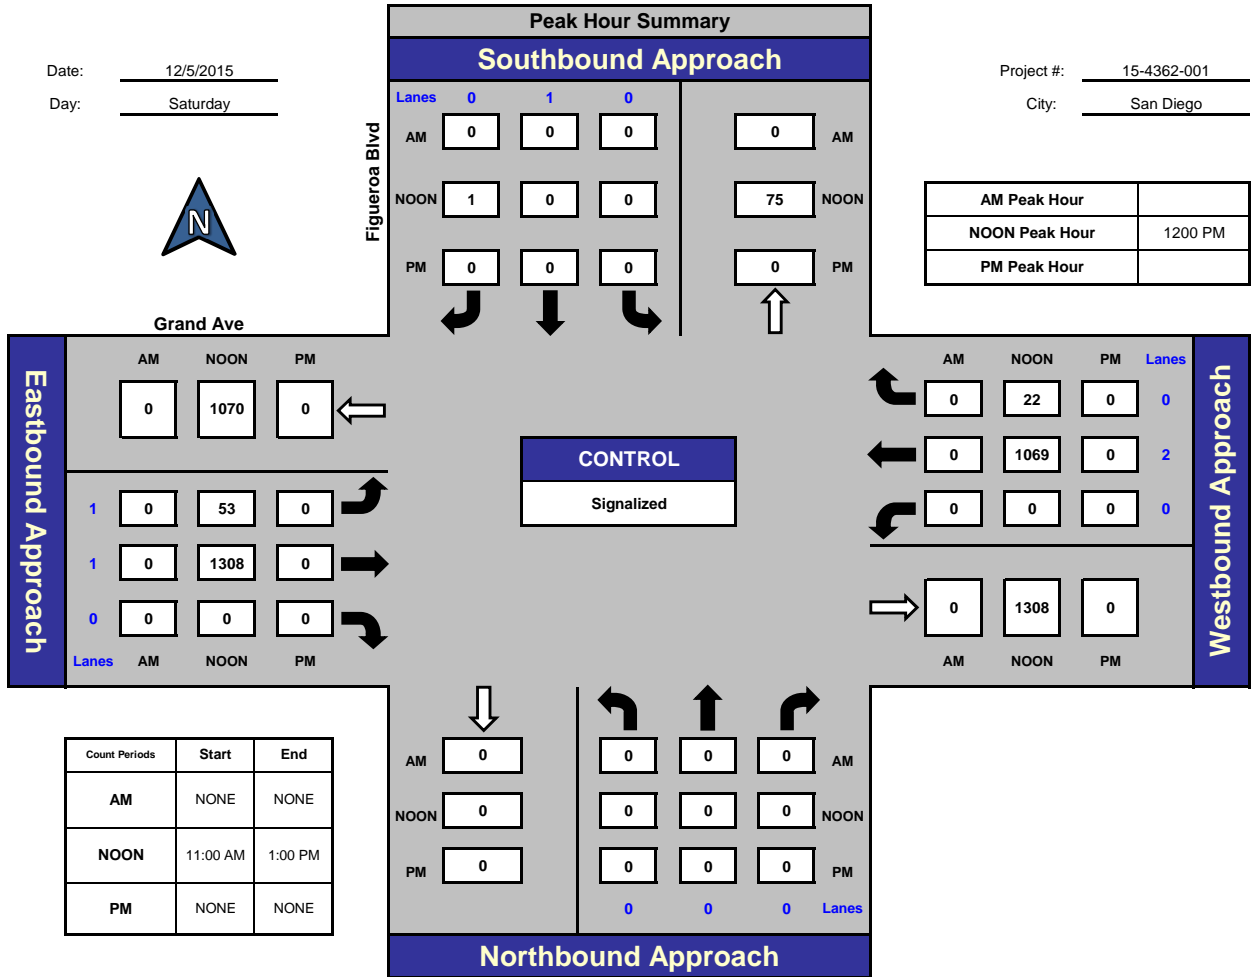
Peak Hour Summary

Southbound Approach

Date: 12/5/2015

Day: Saturday

Project #: 15-4362-001

City: San Diego

Lanes 0 1 0

AM 0 0 0 0 AM

NOON 1 0 0 75 NOON

PM 0 0 0 0 PM

Figueroa Blvd

N

| AM Peak Hour | |
|---|---|
| NOON Peak Hour | 1200 PM |
| PM Peak Hour | |

Grand Ave

Eastbound Approach

AM NOON PM

0 1070 0

1 0 53 0

1 0 1308 0

0 0 0 0

Lanes AM NOON PM

CONTROL

Signalized

AM NOON PM Lanes

0 22 0 0

0 1069 0 2

0 0 0 0

0 1308 0

AM NOON PM

Westbound Approach

| Count Periods | Start | End |
|---|---|---|
| AM | NONE | NONE |
| NOON | 11:00 AM | 1:00 PM |
| PM | NONE | NONE |

AM 0 0 0 0 AM

NOON 0 0 0 0 NOON

PM 0 0 0 0 PM

0 0 0 Lanes

Northbound Approach